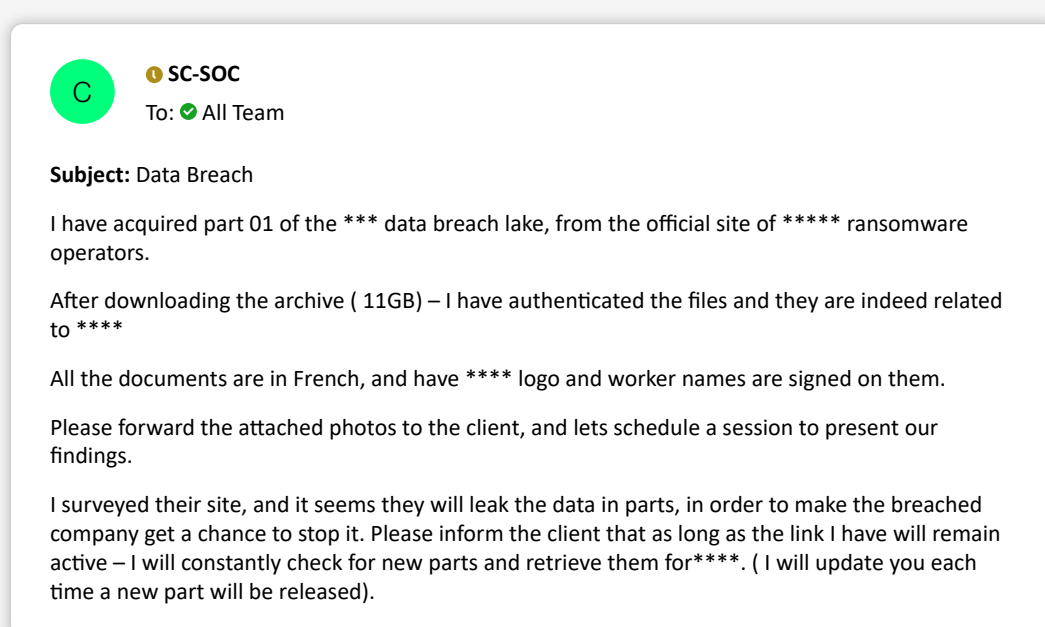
C

SC-SOC

To: All Team

**Subject:** Data Breach

I have acquired part 01 of the *** data breach lake, from the official site of ***** ransomware operators.

After downloading the archive ( 11GB) – I have authenticated the files and they are indeed related to ****

All the documents are in French, and have **** logo and worker names are signed on them.

Please forward the attached photos to the client, and lets schedule a session to present our findings.

I surveyed their site, and it seems they will leak the data in parts, in order to make the breached company get a chance to stop it. Please inform the client that as long as the link I have will remain active – I will constantly check for new parts and retrieve them for****. ( I will update you each time a new part will be released).